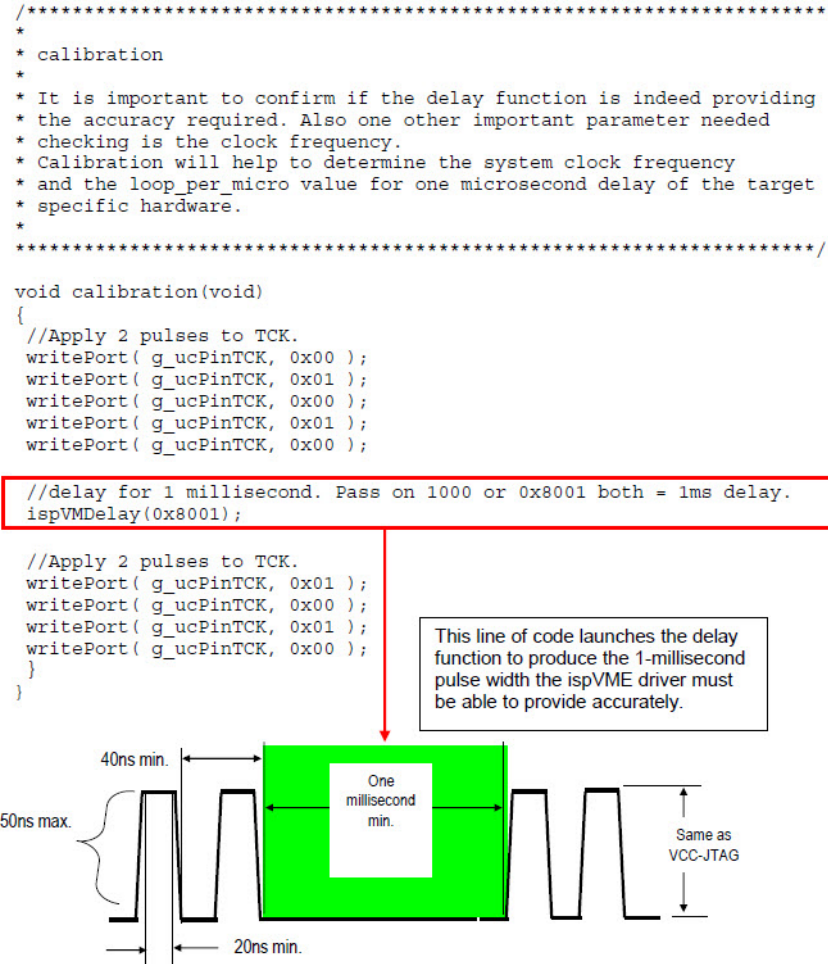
/*************************************************************************
*
* calibration
*
* It is important to confirm if the delay function is indeed providing
* the accuracy required. Also one other important parameter needed
checking is the clock frequency.
* Calibration will help to determine the system clock frequency
* and the loop_per_micro value for one microsecond delay of the target
* specific hardware.
*
*************************************************************************/

void calibration(void)
{
 //Apply 2 pulses to TCK.
 writePort( g_ucPinTCK, 0x00 );
 writePort( g_ucPinTCK, 0x01 );
 writePort( g_ucPinTCK, 0x00 );
 writePort( g_ucPinTCK, 0x01 );
 writePort( g_ucPinTCK, 0x00 );

 //delay for 1 millisecond. Pass on 1000 or 0x8001 both = 1ms delay.
 ispVMDelay(0x8001);

 //Apply 2 pulses to TCK.
 writePort( g_ucPinTCK, 0x01 );
 writePort( g_ucPinTCK, 0x00 );
 writePort( g_ucPinTCK, 0x01 );
 writePort( g_ucPinTCK, 0x00 );
 }
}

This line of code launches the delay function to produce the 1-millisecond pulse width the ispVME driver must be able to provide accurately.

40ns min.

One millisecond min.

50ns max.

Same as VCC-JTAG

20ns min.